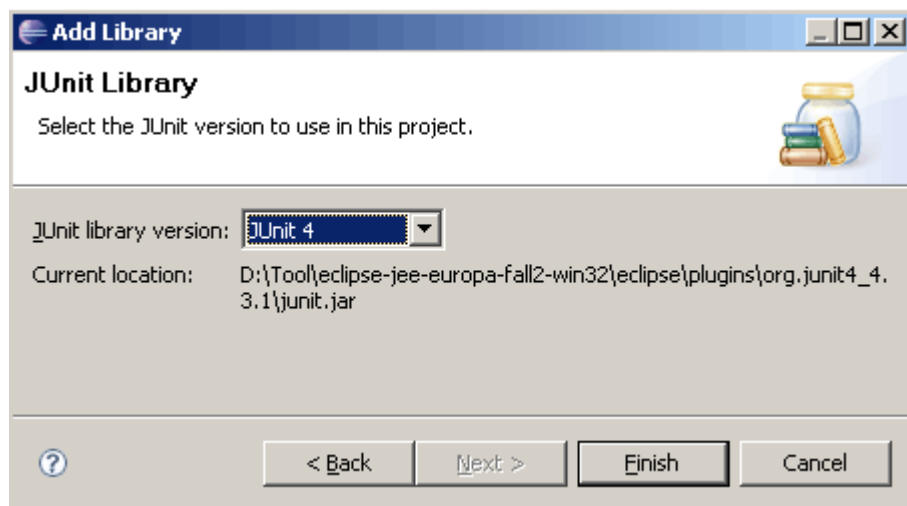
Add Library

JUnit Library

Select the JUnit version to use in this project.

JUnit library version: JUnit 4

Current location: D:\Tool\eclipse-jee-europa-fall2-win32\eclipse\plugins\org.junit4_4.3.1\junit.jar

?

< Back

Next >

Finish

Cancel